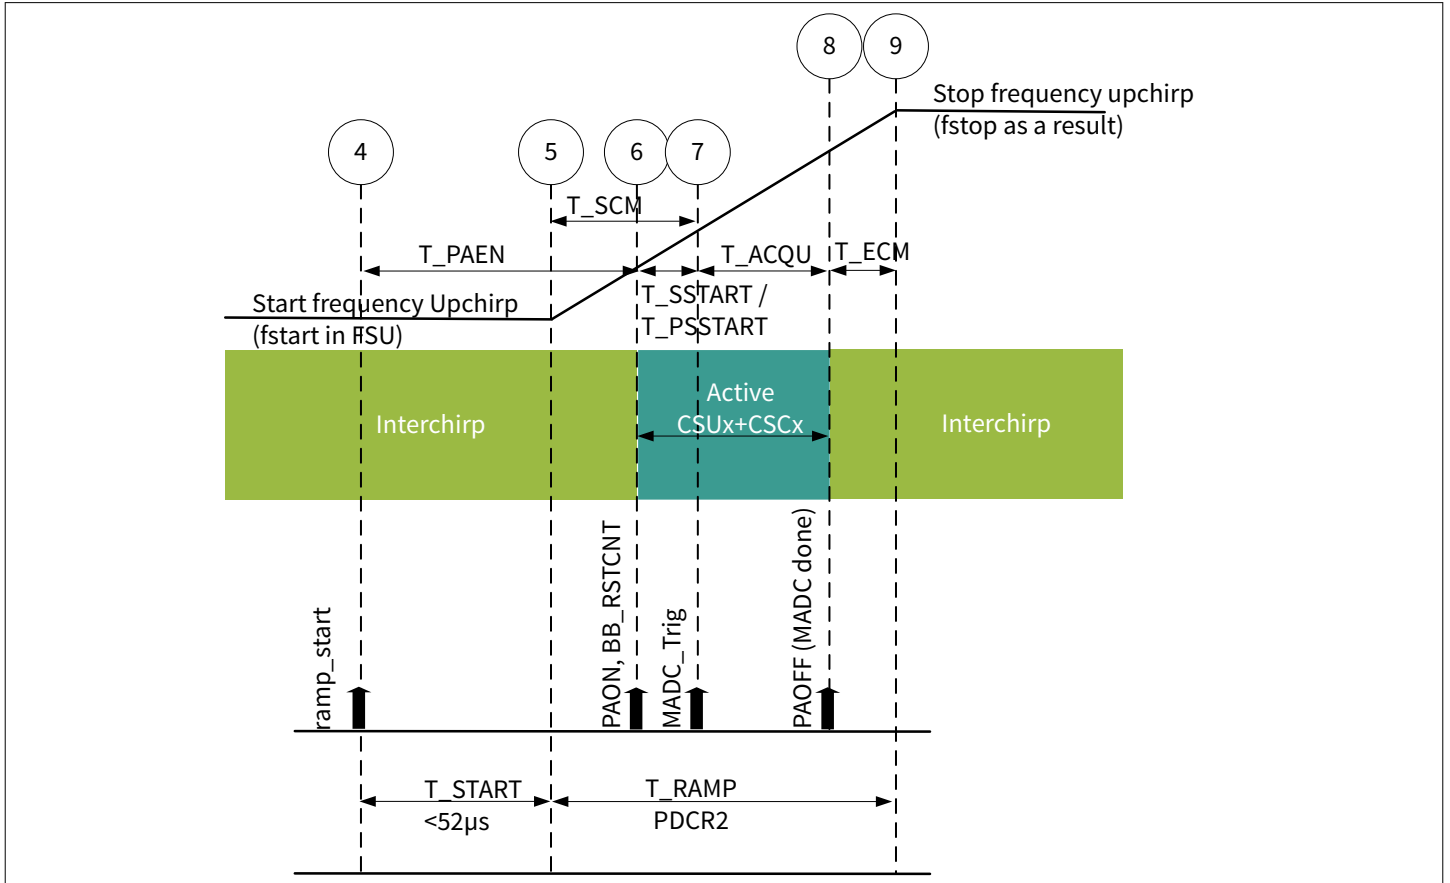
8
9
Stop frequency upchirp
(fstop as a result)

4
5
6
7

T_SCM
T_PAEN
T_ACQU
T_ECM
Start frequency Upchirp
(fstart in FSU)
T_SSTART /
T_PSSTART

Interchirp
Active
CSUx+CSCx
Interchirp

ramp_start
PAON, BB_RSTCNT
MADC_Trig
PAOFF (MADC done)

T_START
<52µs
T_RAMP
PDCR2